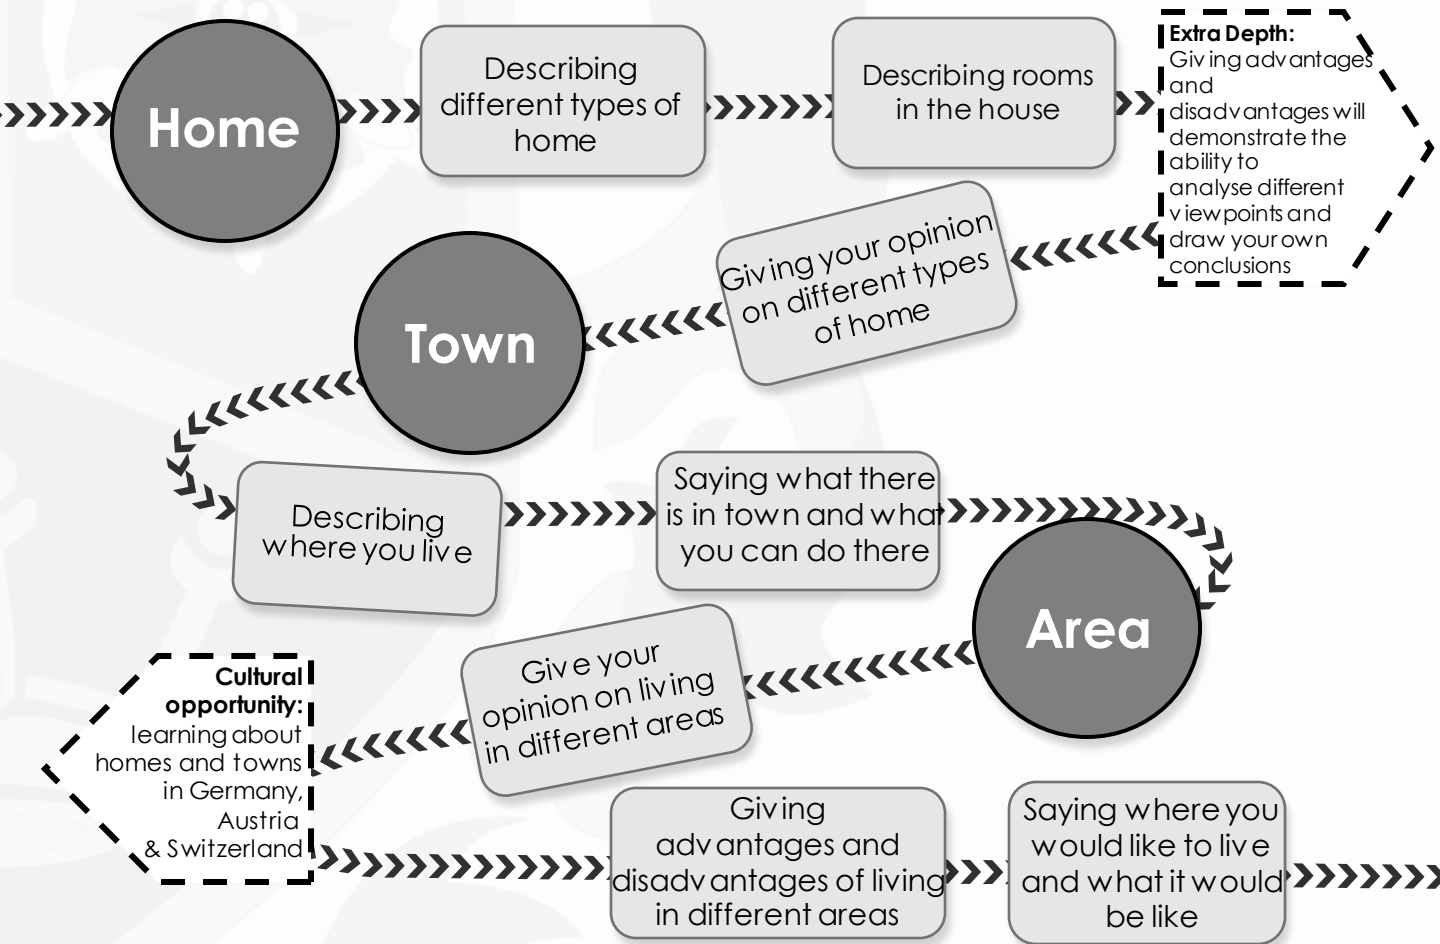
Home

Describing different types of home

Describing rooms in the house

Extra Depth: Giving advantages and disadvantages will demonstrate the ability to analyse different viewpoints and draw your own conclusions

Giving your opinion on different types of home

Town

Describing where you live

Saying what there is in town and what you can do there

Area

Give your opinion on living in different areas

Cultural opportunity: learning about homes and towns in Germany, Austria & Switzerland

Giving advantages and disadvantages of living in different areas

Saying where you would like to live and what it would be like